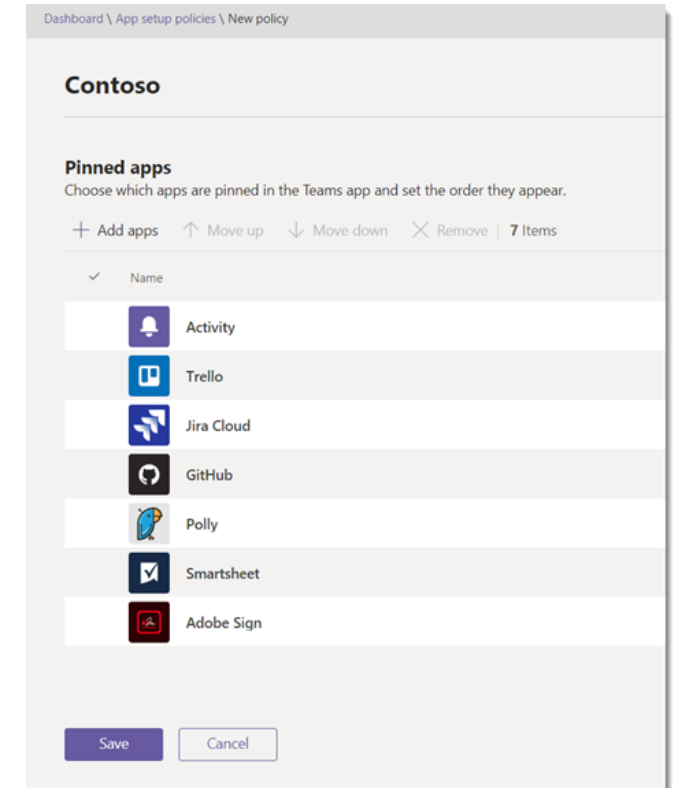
Dashboard \ App setup policies \ New policy

Contoso

Pinned apps
Choose which apps are pinned in the Teams app and set the order they appear.

+ Add apps ↑ Move up ↓ Move down ✕ Remove | 7 Items

✓ Name

Activity

Trello

Jira Cloud

GitHub

Polly

Smartsheet

Adobe Sign

Save Cancel